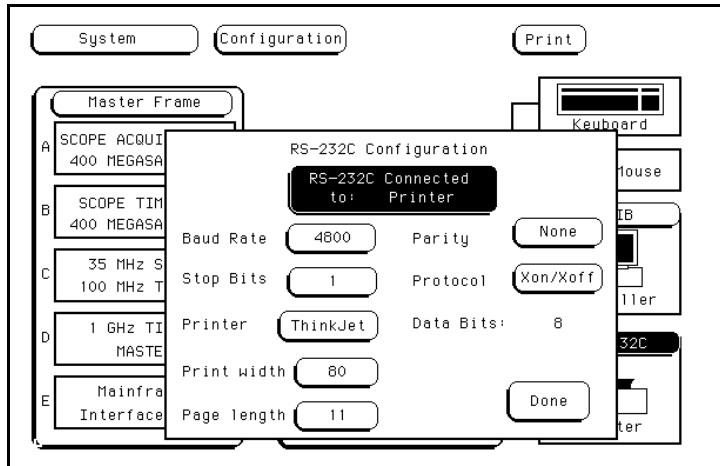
System
Configuration
Print

Master Frame

A SCOPE ACQUI
400 MEGASA

B SCOPE TIM
400 MEGASA

C 35 MHz S
100 MHz T

D 1 GHz TI
MASTE

E Mainfra
Interface

Keyboard
Mouse
IB
ller
232C
ter

RS-232C Configuration

RS-232C Connected to: Printer

Baud Rate 4800
Parity None
Stop Bits 1
Protocol Xon/Xoff
Printer ThinkJet
Data Bits: 8
Print width 80
Page length 11
Done